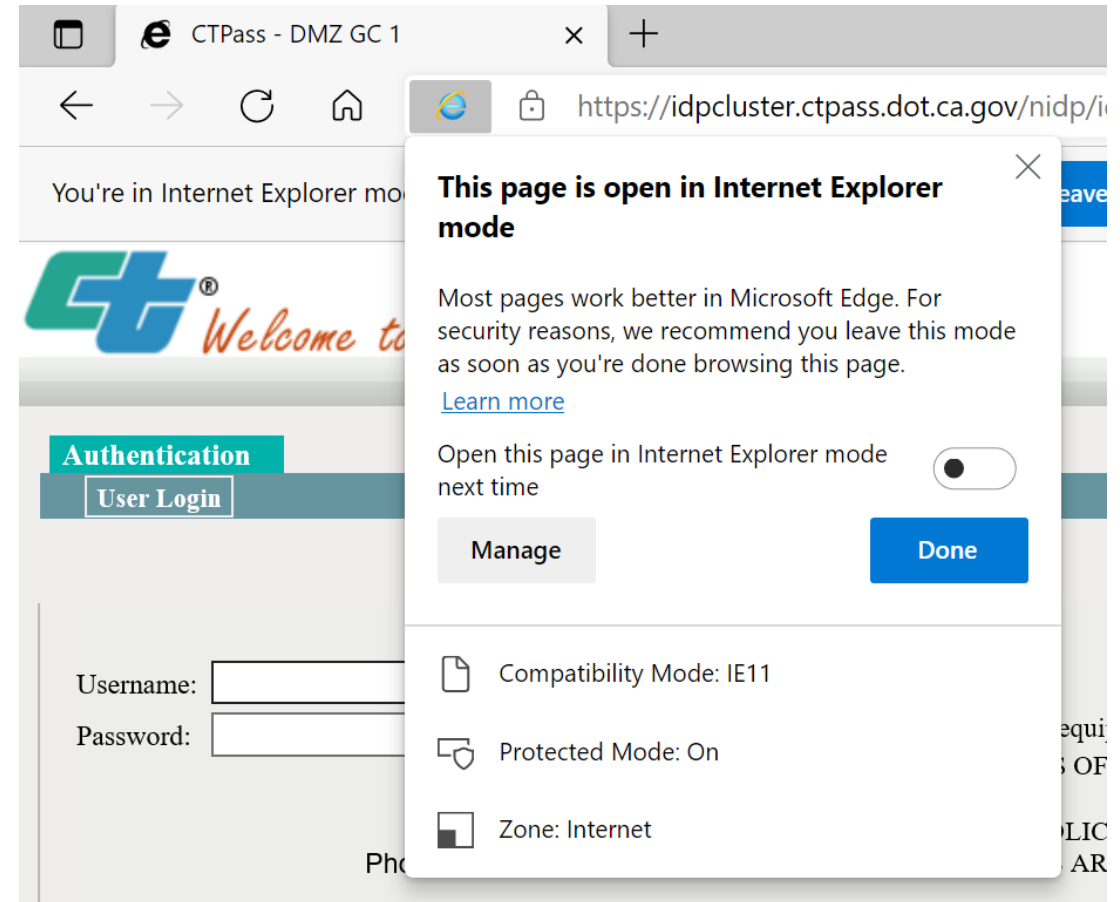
CTPass - DMZ GC 1

https://idpcluster.ctpass.dot.ca.gov/nidp/i

You're in Internet Explorer mo

eave

Welcome to

Authentication

User Login

Username:

Password:

Pho

equi

OF

LIC

AR

This page is open in Internet Explorer mode

Most pages work better in Microsoft Edge. For security reasons, we recommend you leave this mode as soon as you're done browsing this page.

Learn more

Open this page in Internet Explorer mode next time

Manage

Done

Compatibility Mode: IE11

Protected Mode: On

Zone: Internet